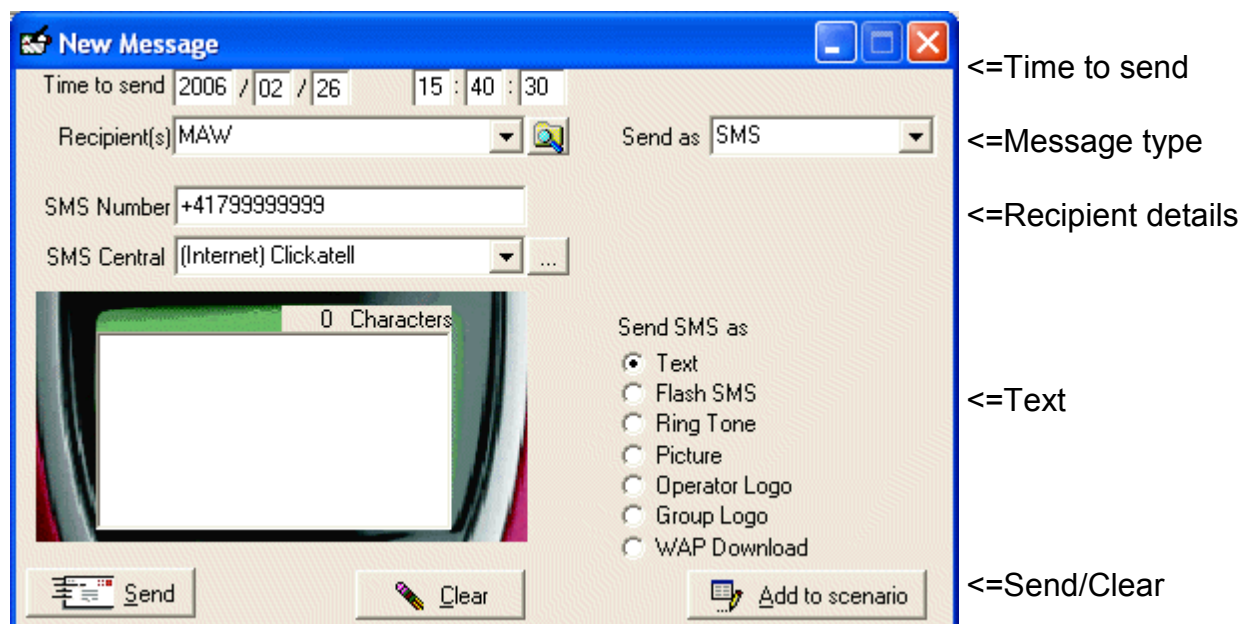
New Message

Time to send 2006 / 02 / 26 15 : 40 : 30

<=Time to send

Recipient(s) MAW

Send as SMS

<=Message type

SMS Number +41799999999

<=Recipient details

SMS Central (Internet) Clickatell ...

0 Characters

Send SMS as
Text
Flash SMS
Ring Tone
Picture
Operator Logo
Group Logo
WAP Download

<=Text

Send

Clear

Add to scenario

<=Send/Clear